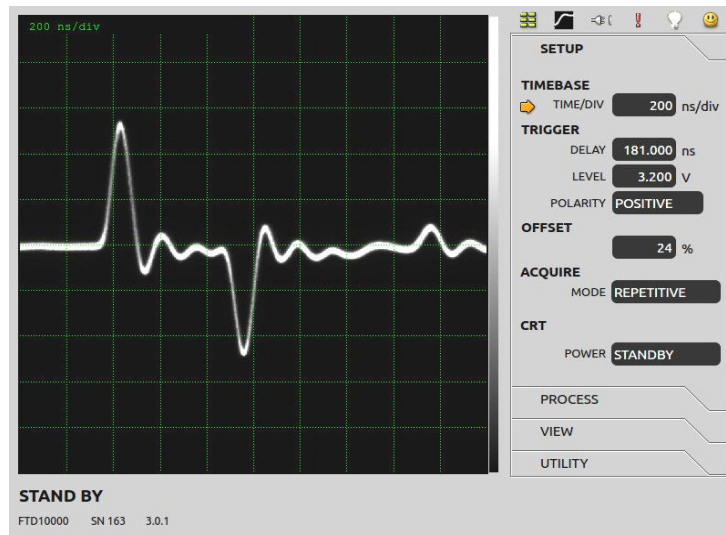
200 ns/div

SETUP

TIMEBASE
TIME/DIV 200 ns/div

TRIGGER
DELAY 181.000 ns
LEVEL 3.200 V
POLARITY POSITIVE

OFFSET
24 %

ACQUIRE
MODE REPETITIVE

CRT
POWER STANDBY

PROCESS

VIEW

UTILITY

STAND BY

FTD10000 SN 163 3.0.1